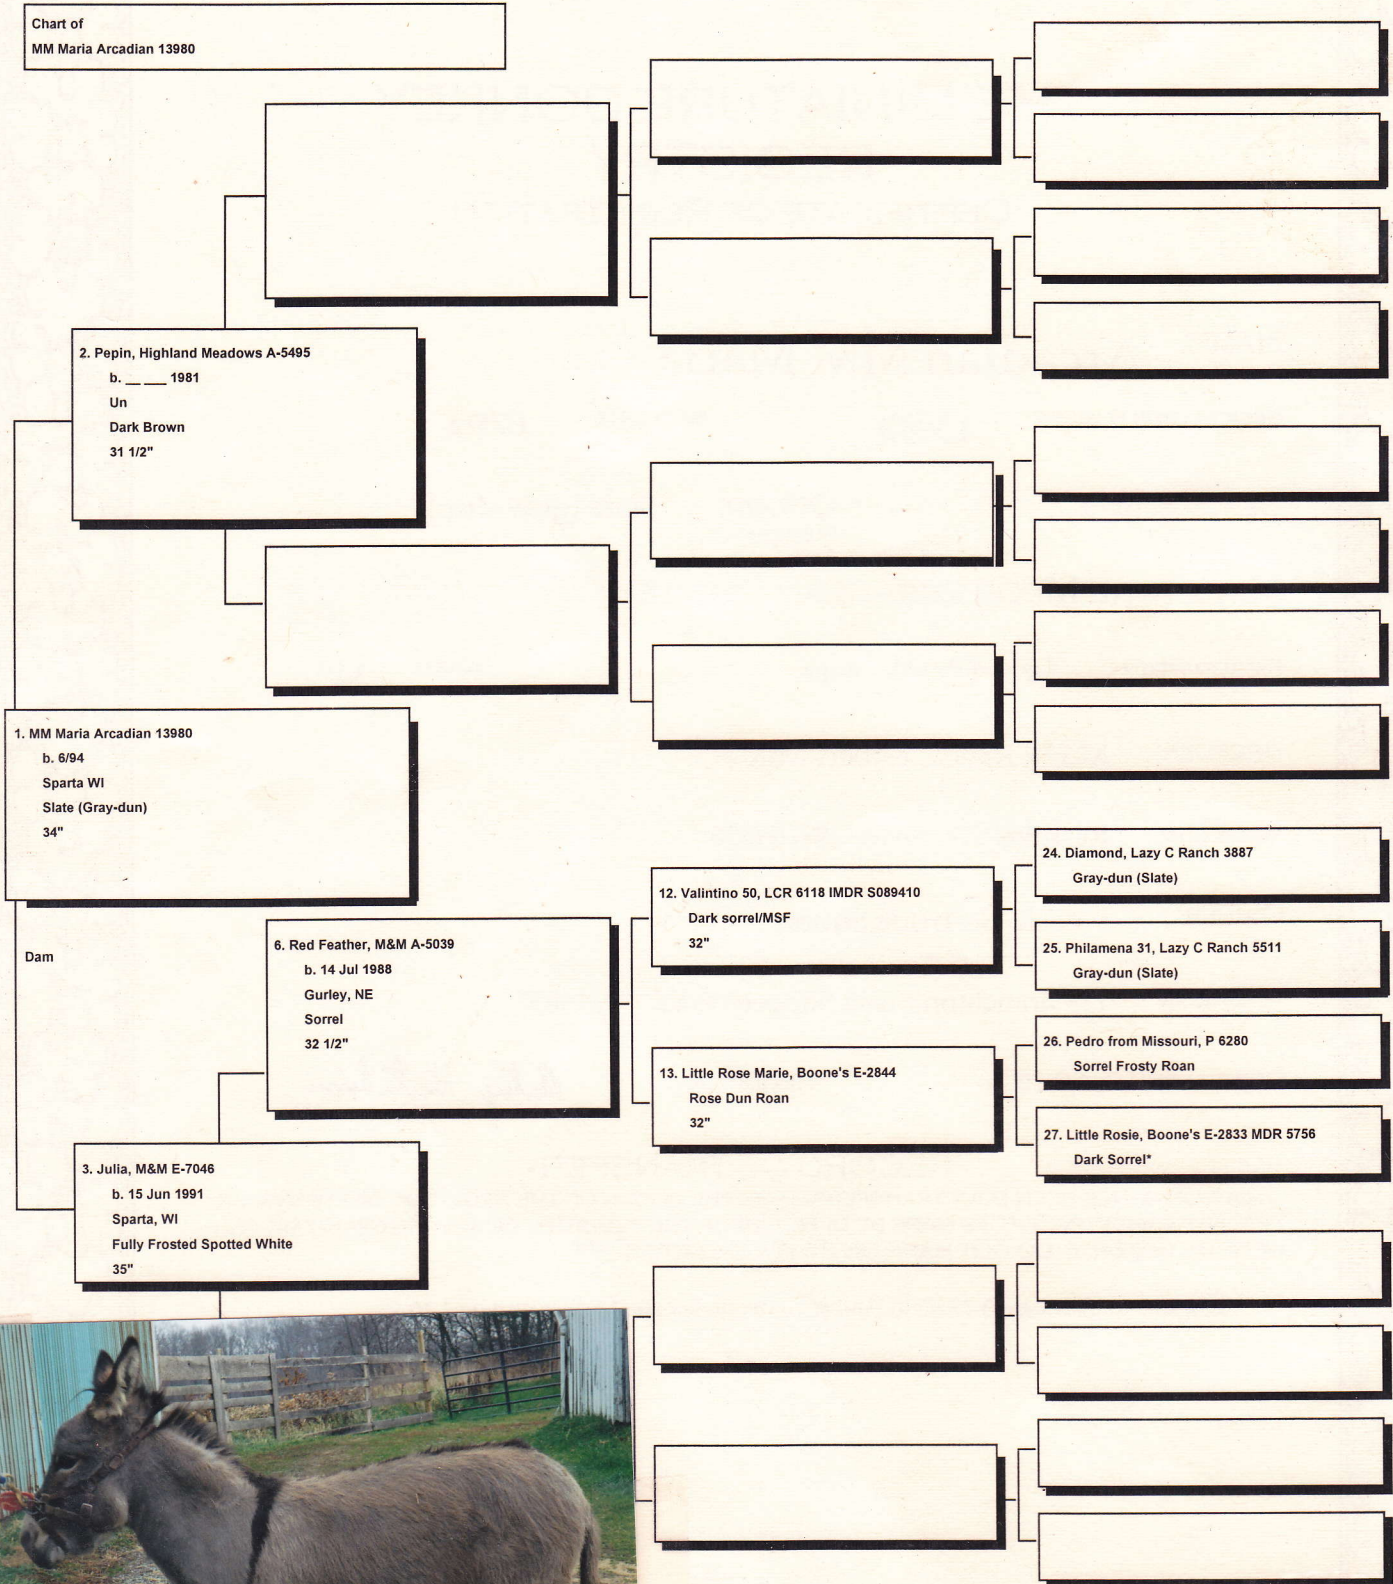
Chart of
MM Maria Arcadian 13980

2. Pepin, Highland Meadows A-5495
b. __ ___ 1981
Un
Dark Brown
31 1/2"

1. MM Maria Arcadian 13980
b. 6/94
Sparta WI
Slate (Gray-dun)
34"

Dam

6. Red Feather, M&M A-5039
b. 14 Jul 1988
Gurley, NE
Sorrel
32 1/2"

3. Julia, M&M E-7046
b. 15 Jun 1991
Sparta, WI
Fully Frosted Spotted White
35"

12. Valintino 50, LCR 6118 IMDR S089410
Dark sorrel/MSF
32"

13. Little Rose Marie, Boone's E-2844
Rose Dun Roan
32"

24. Diamond, Lazy C Ranch 3887
Gray-dun (Slate)

25. Philamena 31, Lazy C Ranch 5511
Gray-dun (Slate)

26. Pedro from Missouri, P 6280
Sorrel Frosty Roan

27. Little Rosie, Boone's E-2833 MDR 5756
Dark Sorrel*